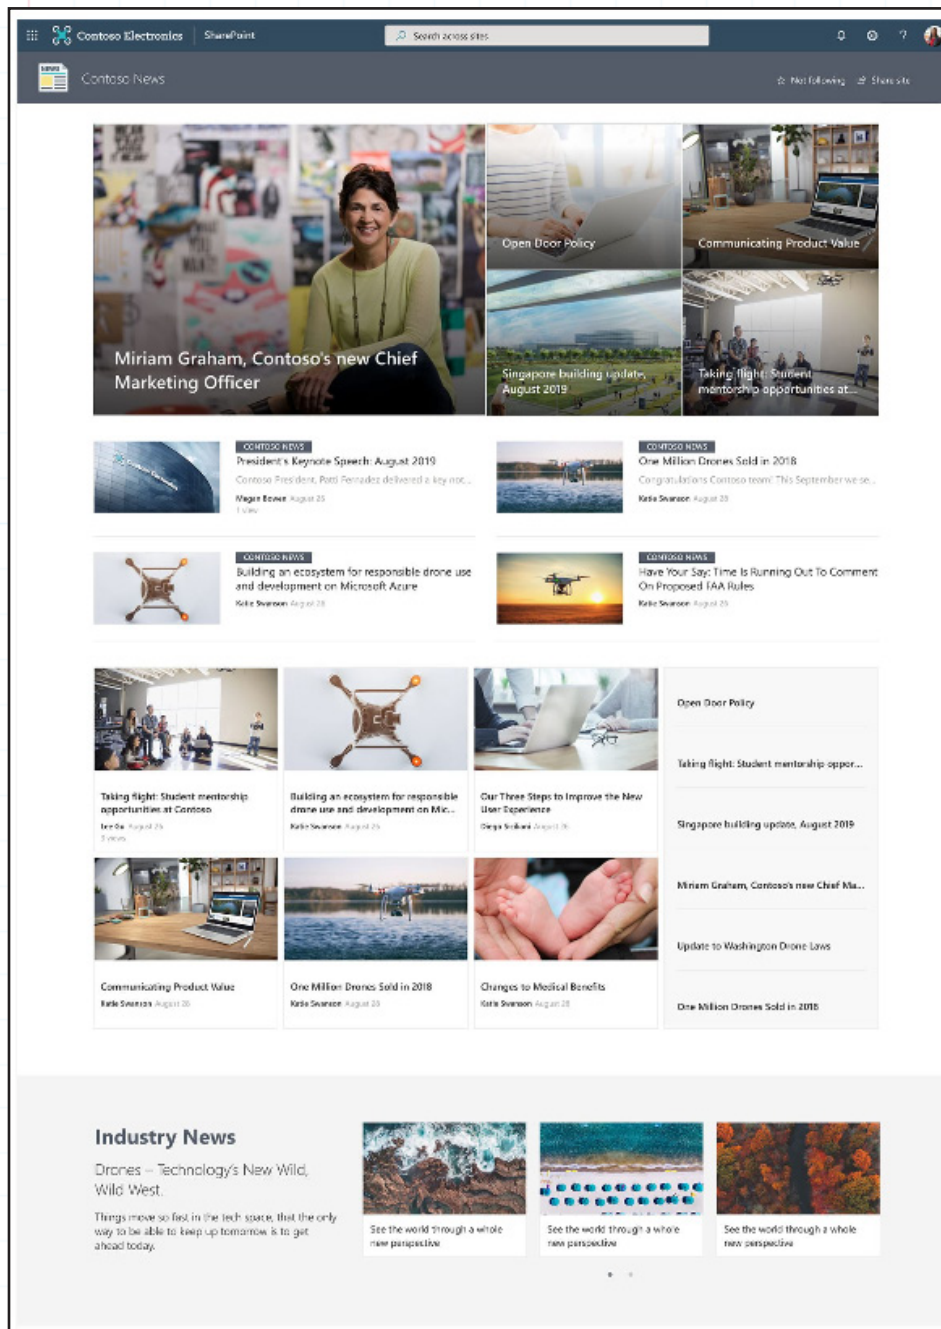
Contoso Electronics | SharePoint

Search across sites

Contoso News

Not following   Share site

Miriam Graham, Contoso's new Chief Marketing Officer

Open Door Policy

Communicating Product Value

Singapore building update, August 2019

Taking flight: Student mentorship opportunities at...

CONTOSO NEWS
President's Keynote Speech: August 2019
Contoso President, Patti Fernadez delivered a key not...
Megan Bowen August 25
1 view

CONTOSO NEWS
One Million Drones Sold in 2018
Congratulations Contoso team! This September we se...
Katie Swanson August 25

CONTOSO NEWS
Building an ecosystem for responsible drone use and development on Microsoft Azure
Katie Swanson August 25

CONTOSO NEWS
Have Your Say: Time Is Running Out To Comment On Proposed FAA Rules
Katie Swanson August 25

Taking flight: Student mentorship opportunities at Contoso
Lee Gu August 25
2 views

Building an ecosystem for responsible drone use and development on Mic...
Katie Swanson August 25

Our Three Steps to Improve the New User Experience
Diego Siciliani August 25

Open Door Policy

Taking flight: Student mentorship oppor...

Singapore building update, August 2019

Miriam Graham, Contoso's new Chief Ma...

Update to Washington Drone Laws

One Million Drones Sold in 2018

Communicating Product Value
Katie Swanson August 25

One Million Drones Sold in 2018
Katie Swanson August 25

Changes to Medical Benefits
Katie Swanson August 25

Industry News

Drones – Technology's New Wild, Wild West.

Things move so fast in the tech space, that the only way to be able to keep up tomorrow is to get ahead today.

See the world through a whole new perspective

See the world through a whole new perspective

See the world through a whole new perspective